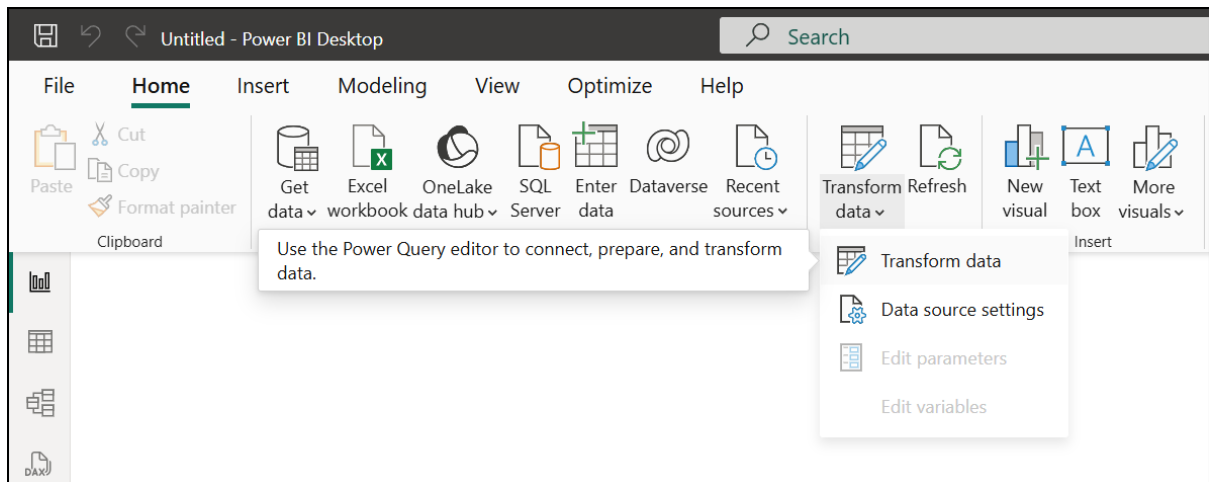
Untitled - Power BI Desktop

Search

File Home Insert Modeling View Optimize Help

Paste
Cut
Copy
Format painter
Clipboard

Get data
Excel workbook
OneLake data hub
SQL Server
Enter data
Dataverse
Recent sources

Transform data
Refresh

New visual
Text box
More visuals
Insert

Use the Power Query editor to connect, prepare, and transform data.

Transform data
Data source settings
Edit parameters
Edit variables

DAX